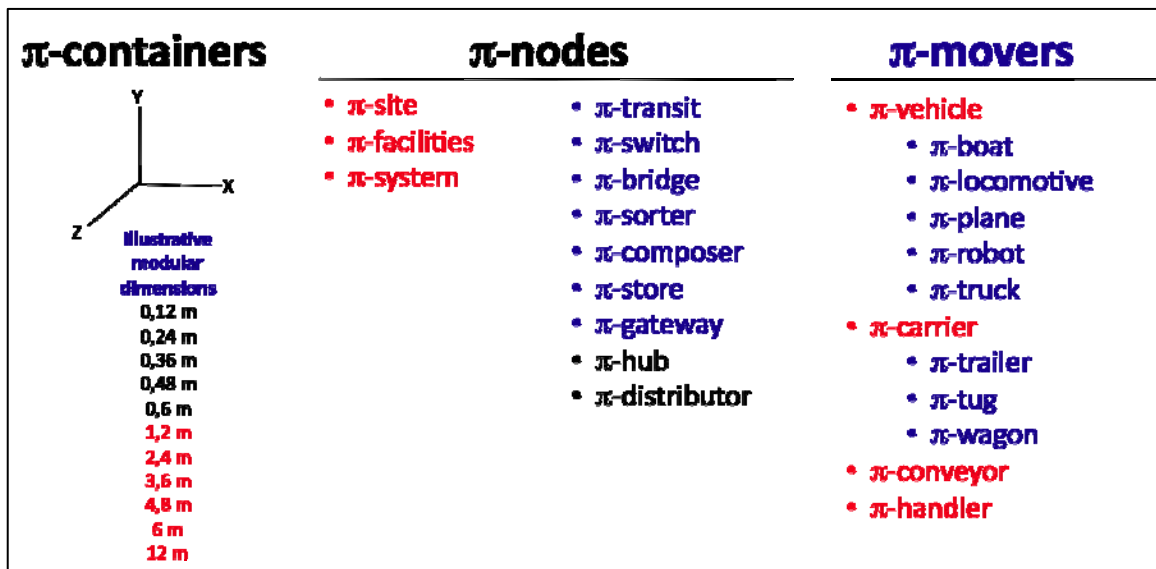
π-containers

Y
X
Z

Illustrative modular dimensions
0,12 m
0,24 m
0,36 m
0,48 m
0,6 m
1,2 m
2,4 m
3,6 m
4,8 m
6 m
12 m

π-nodes

• π-site
• π-facilities
• π-system

• π-transit
• π-switch
• π-bridge
• π-sorter
• π-composer
• π-store
• π-gateway
• π-hub
• π-distributor

π-movers

• π-vehicle
• π-boat
• π-locomotive
• π-plane
• π-robot
• π-truck
• π-carrier
• π-trailer
• π-tug
• π-wagon
• π-conveyor
• π-handler